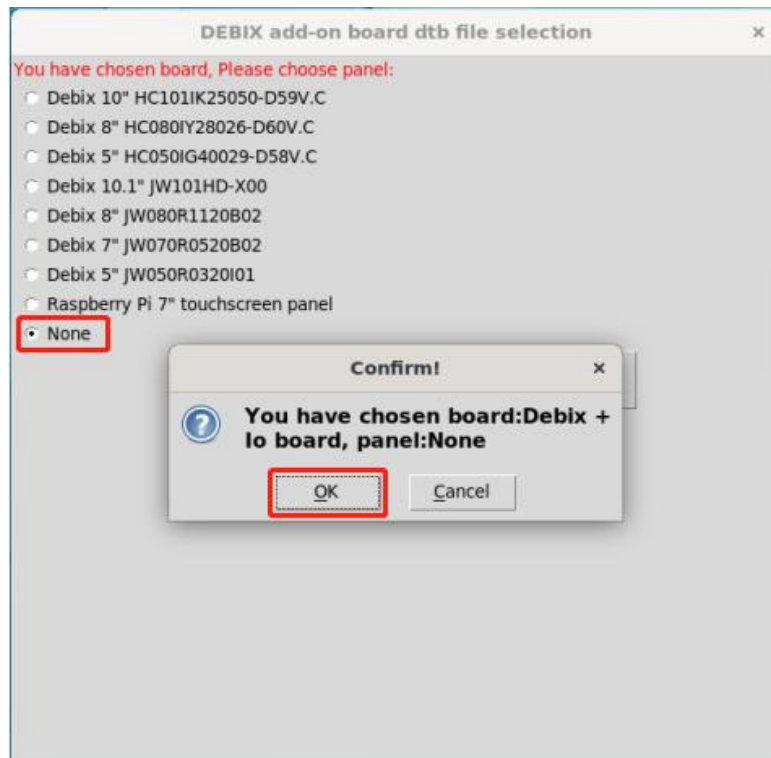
DEBIX add-on board dtb file selection ×

You have chosen board, Please choose panel:

Debix 10" HC101IK25050-D59V.C
Debix 8" HC080IY28026-D60V.C
Debix 5" HC050IG40029-D58V.C
Debix 10.1" JW101HD-X00
Debix 8" JW080R1120B02
Debix 7" JW070R0520B02
Debix 5" JW050R0320I01
Raspberry Pi 7" touchscreen panel
None

Confirm! ×

You have chosen board:Debix + Io board, panel:None

OK Cancel